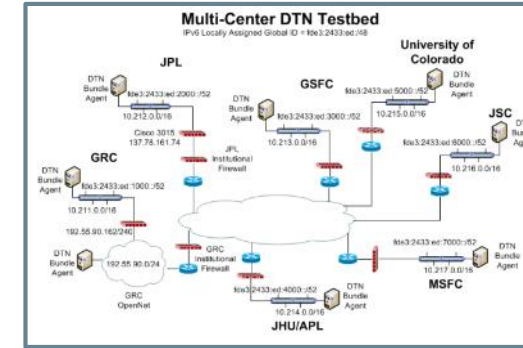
Multi-Center DTN Testbed

IPv6 Locally Assigned Global ID = fde3:2433:ed::/48

JPL

DTN Bundle Agent

fde3:2433:ed:2000::/52

10.212.0.0/16

Cisco 3015 137.78.161.74

JPL Institutional Firewall

GSFC

DTN Bundle Agent

fde3:2433:ed:3000::/52

10.213.0.0/16

University of Colorado

DTN Bundle Agent

fde3:2433:ed:5000::/52

10.215.0.0/16

JSC

DTN Bundle Ag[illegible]

fde3:2433:ed:6000::/52

10.216.0.0/16

GRC

DTN Bundle Agent

fde3:2433:ed:1000::/52

10.211.0.0/16

192.55.90.162/240

DTN Bundle Agent

192.55.90.0/24

GRC OpenNet

GRC Institutional Firewall

fde3:2433:ed:4000::/52

10.214.0.0/16

DTN Bundle Agent

JHU/APL

fde3:2433:ed:7000::/52

10.217.0.0/16

DTN Bundle Agent

MSFC